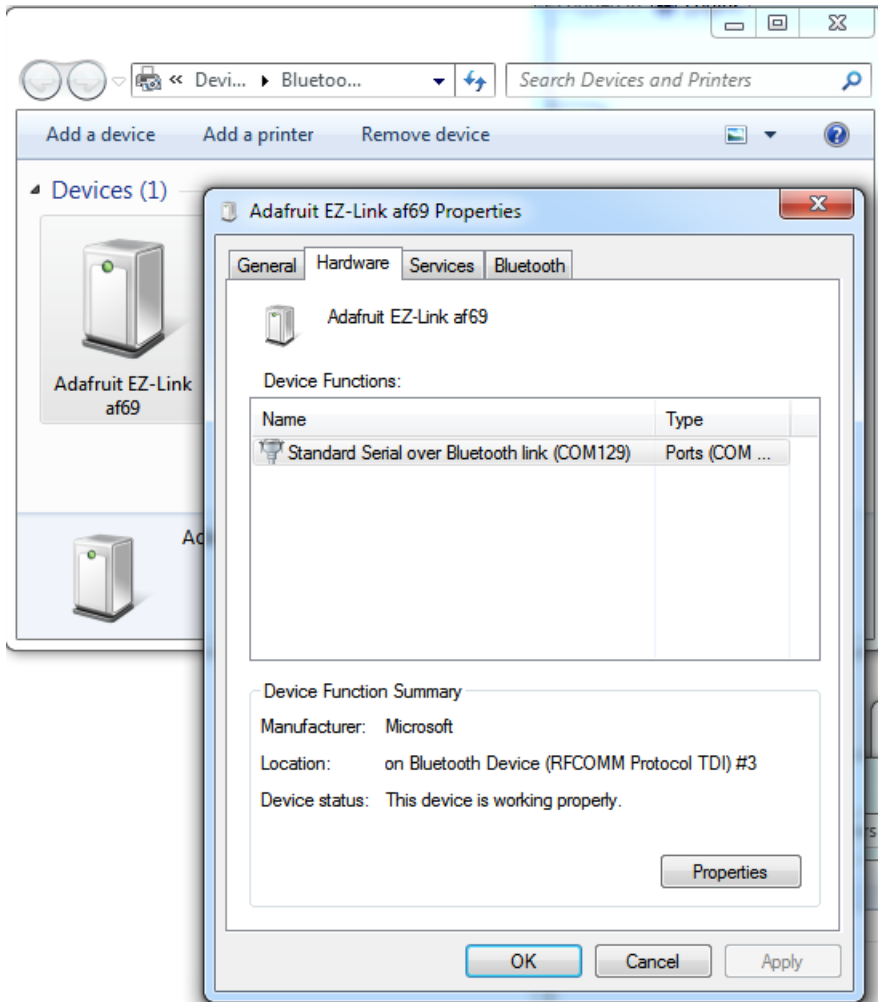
« Devi... ▸ Bluetoo...

Search Devices and Printers

Add a device Add a printer Remove device

Devices (1)

Adafruit EZ-Link af69

Ad

Adafruit EZ-Link af69 Properties

General Hardware Services Bluetooth

Adafruit EZ-Link af69

Device Functions:

| Name | Type |
|---|---|
| Standard Serial over Bluetooth link (COM129) | Ports (COM ... |

Device Function Summary

Manufacturer: Microsoft

Location: on Bluetooth Device (RFCOMM Protocol TDI) #3

Device status: This device is working properly.

Properties

OK Cancel Apply